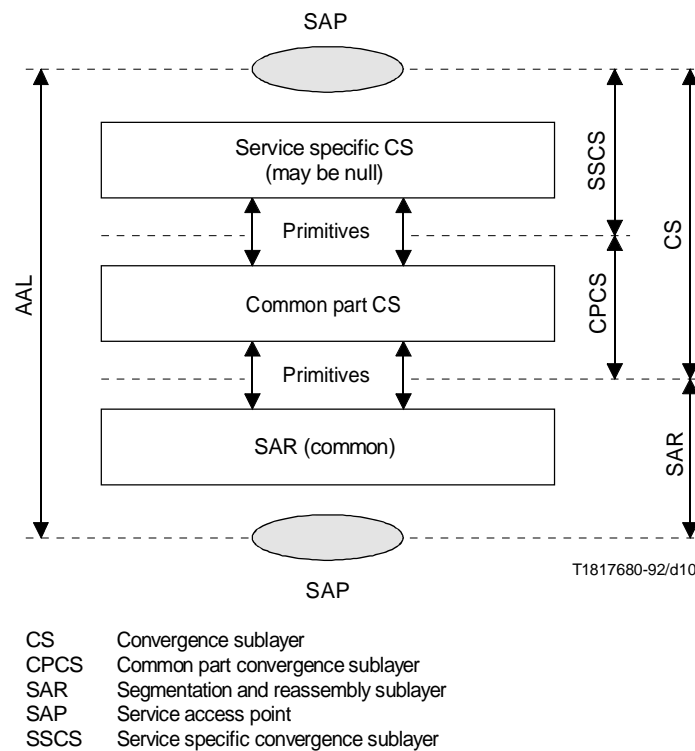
SAP

AAL

Service specific CS
(may be null)

SSCS

Primitives

CS

Common part CS

CPCS

Primitives

SAR (common)

SAR

SAP

T1817680-92/d10

CS Convergence sublayer
CPCS Common part convergence sublayer
SAR Segmentation and reassembly sublayer
SAP Service access point
SSCS Service specific convergence sublayer